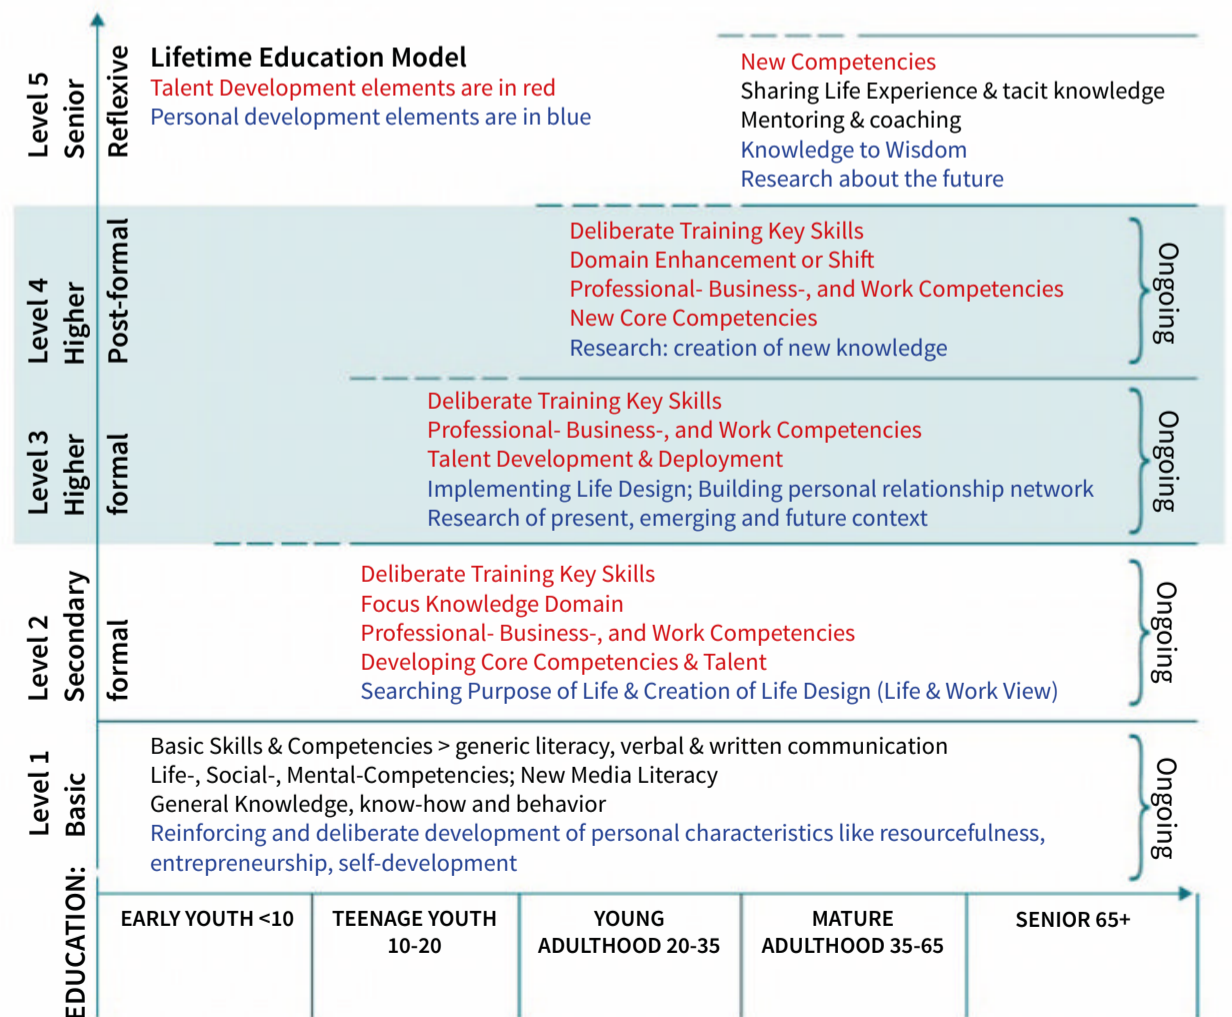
Level 5 Senior
Reflexive

Lifetime Education Model
Talent Development elements are in red
Personal development elements are in blue

New Competencies
Sharing Life Experience & tacit knowledge
Mentoring & coaching
Knowledge to Wisdom
Research about the future

Level 4 Higher
Post-formal

Deliberate Training Key Skills
Domain Enhancement or Shift
Professional- Business-, and Work Competencies
New Core Competencies
Research: creation of new knowledge

Ongoing

Level 3 Higher
formal

Deliberate Training Key Skills
Professional- Business-, and Work Competencies
Talent Development & Deployment
Implementing Life Design; Building personal relationship network
Research of present, emerging and future context

Ongoing

Level 2 Secondary
formal

Deliberate Training Key Skills
Focus Knowledge Domain
Professional- Business-, and Work Competencies
Developing Core Competencies & Talent
Searching Purpose of Life & Creation of Life Design (Life & Work View)

Ongoing

Level 1 Basic

Basic Skills & Competencies > generic literacy, verbal & written communication
Life-, Social-, Mental-Competencies; New Media Literacy
General Knowledge, know-how and behavior
Reinforcing and deliberate development of personal characteristics like resourcefulness, entrepreneurship, self-development

Ongoing

EDUCATION:

| EARLY YOUTH <10 | TEENAGE YOUTH 10-20 | YOUNG ADULTHOOD 20-35 | MATURE ADULTHOOD 35-65 | SENIOR 65+ |
|---|---|---|---|---|